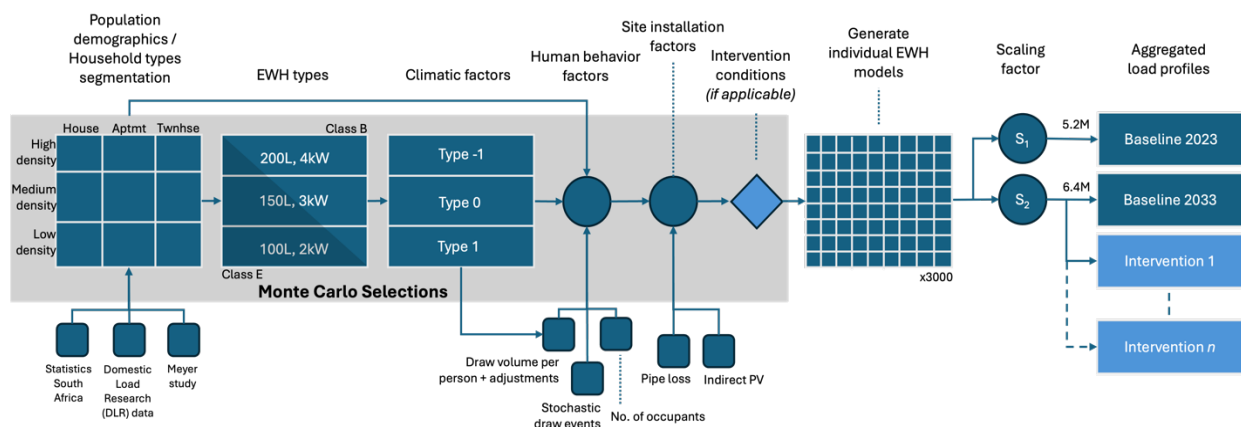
Population demographics / Household types segmentation

EWH types

Climatic factors

Human behavior factors

Site installation factors

Intervention conditions (if applicable)

Generate individual EWH models

Scaling factor

Aggregated load profiles

House Aptmt Twnhse

High density

Medium density

Low density

Class B

200L, 4kW

150L, 3kW

100L, 2kW

Class E

Type -1

Type 0

Type 1

Monte Carlo Selections

x3000

$S_1$

$S_2$

5.2M

6.4M

Baseline 2023

Baseline 2033

Intervention 1

Intervention n

Statistics South Africa

Domestic Load Research (DLR) data

Meyer study

Draw volume per person + adjustments

Stochastic draw events

No. of occupants

Pipe loss

Indirect PV